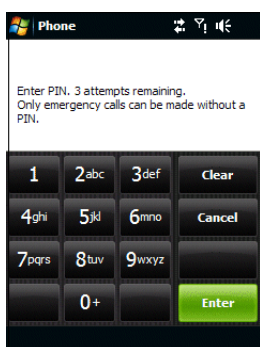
Phone

Enter PIN. 3 attempts remaining. Only emergency calls can be made without a PIN.

| 1 | 2abc | 3def | Clear |
|---|---|---|---|
| 4ghi | 5jkl | 6mno | Cancel |
| 7pqrs | 8tuv | 9wxyz | |
| | 0+ | | Enter |